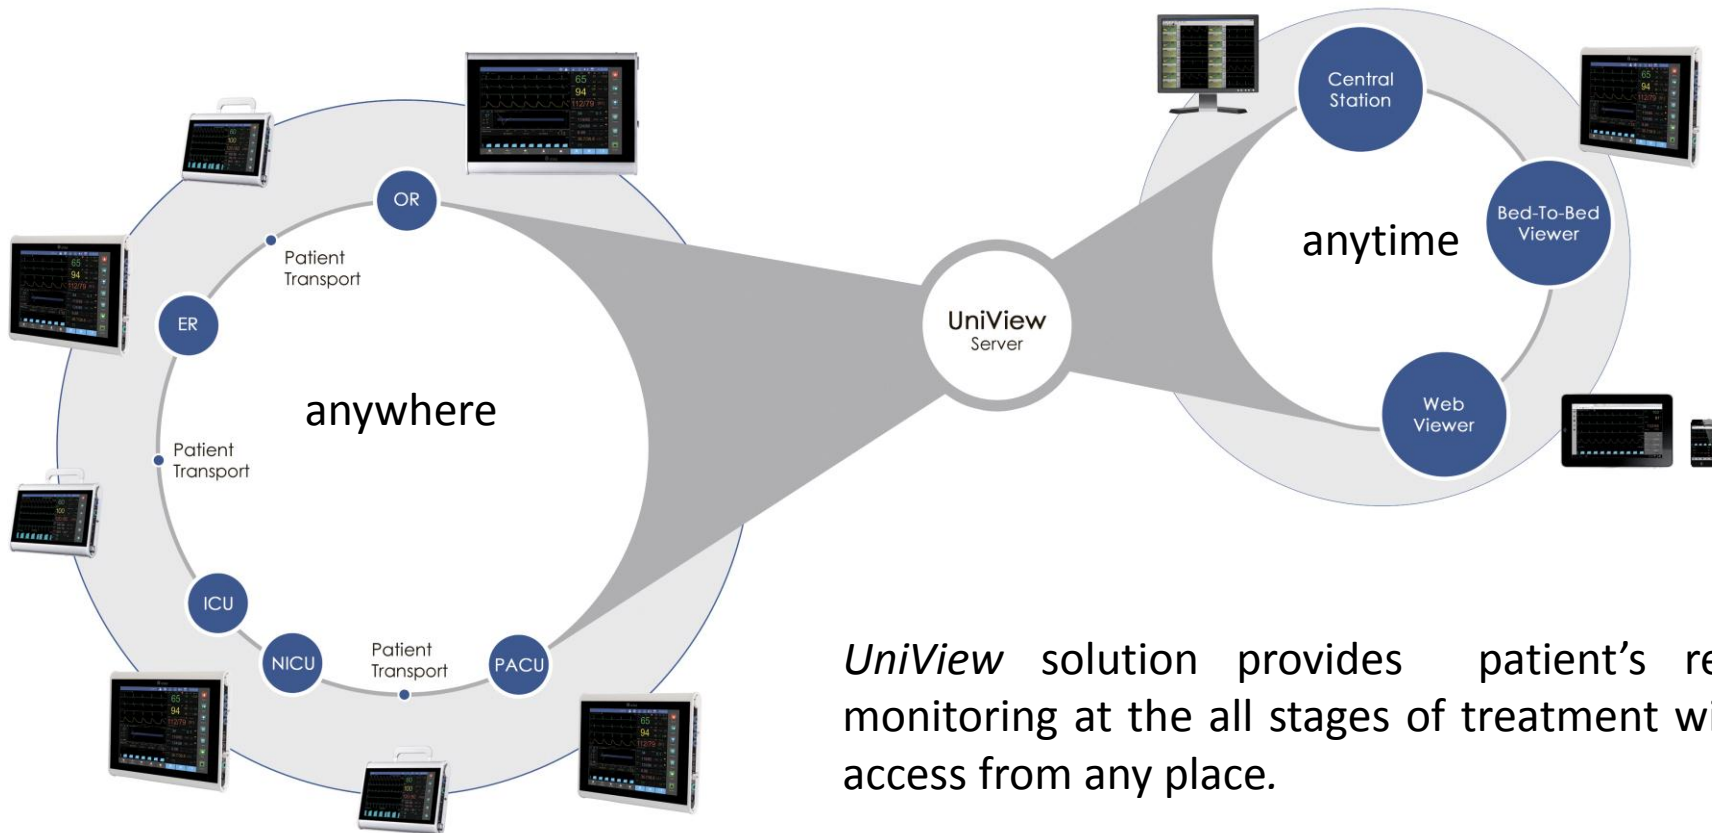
Central Station

Bed-To-Bed Viewer

anytime

Web Viewer

UniView
Server

OR

Patient Transport

ER

anywhere

Patient Transport

ICU

NICU

Patient Transport

PACU

*UniView* solution provides patient's re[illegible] monitoring at the all stages of treatment wi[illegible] access from any place.